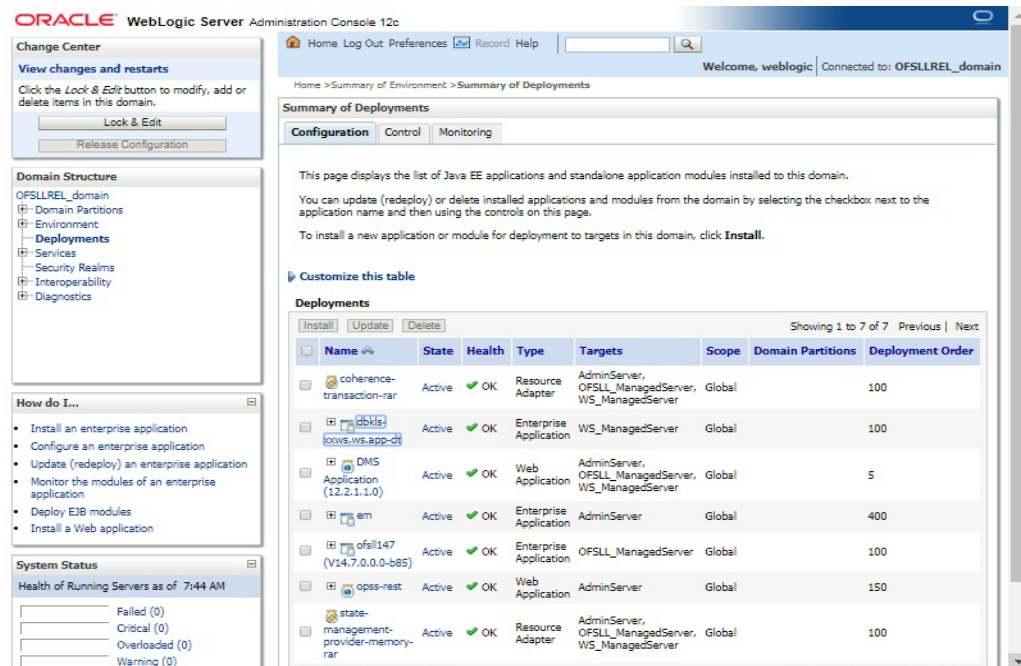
ORACLE WebLogic Server Administration Console 12c

Change Center

View changes and restarts

Click the *Lock & Edit* button to modify, add or delete items in this domain.

Lock & Edit

Release Configuration

Domain Structure

OFSLLREL_domain
Domain Partitions
Environment
Deployments
Services
Security Realms
Interoperability
Diagnostics

How do I...

- Install an enterprise application
- Configure an enterprise application
- Update (redeploy) an enterprise application
- Monitor the modules of an enterprise application
- Deploy EJB modules
- Install a Web application

System Status

Health of Running Servers as of 7:44 AM

Failed (0)
Critical (0)
Overloaded (0)
Warning (0)

Home Log Out Preferences Record Help

Welcome, weblogic | Connected to: OFSLLREL_domain

Home >Summary of Environment >Summary of Deployments

Summary of Deployments

Configuration | Control | Monitoring

This page displays the list of Java EE applications and standalone application modules installed to this domain.

You can update (redeploy) or delete installed applications and modules from the domain by selecting the checkbox next to the application name and then using the controls on this page.

To install a new application or module for deployment to targets in this domain, click **Install**.

Customize this table

Deployments

Install | Update | Delete

Showing 1 to 7 of 7 Previous | Next

| | Name | State | Health | Type | Targets | Scope | Domain Partitions | Deployment Order |
|---|---|---|---|---|---|---|---|---|
| | coherence-transaction-rar | Active | OK | Resource Adapter | AdminServer, OFSLL_ManagedServer, WS_ManagedServer | Global | | 100 |
| | dbkls-ixws.ws.app-dt | Active | OK | Enterprise Application | WS_ManagedServer | Global | | 100 |
| | DMS Application (12.2.1.1.0) | Active | OK | Web Application | AdminServer, OFSLL_ManagedServer, WS_ManagedServer | Global | | 5 |
| | em | Active | OK | Enterprise Application | AdminServer | Global | | 400 |
| | ofsll147 (V14.7.0.0.0-b85) | Active | OK | Enterprise Application | OFSLL_ManagedServer | Global | | 100 |
| | opss-rest | Active | OK | Web Application | AdminServer | Global | | 150 |
| | state-management-provider-memory-rar | Active | OK | Resource Adapter | AdminServer, OFSLL_ManagedServer, WS_ManagedServer | Global | | 100 |